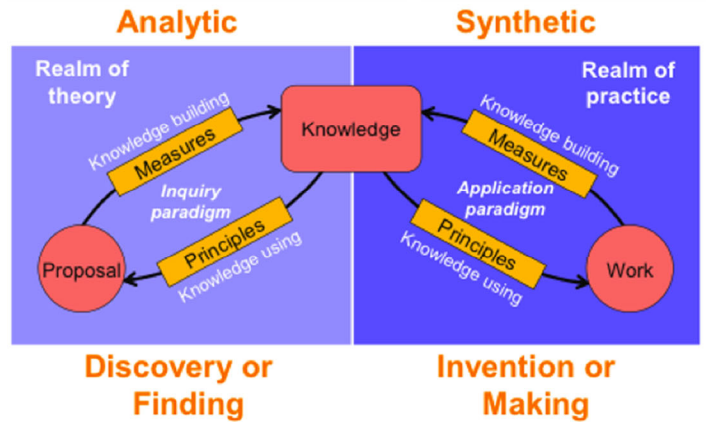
Analytic

Synthetic

Realm of theory

Realm of practice

Knowledge building

Measures

Knowledge

Knowledge building

Measures

Inquiry paradigm

Application paradigm

Principles

Principles

Proposal

Knowledge using

Knowledge using

Work

Discovery or Finding

Invention or Making